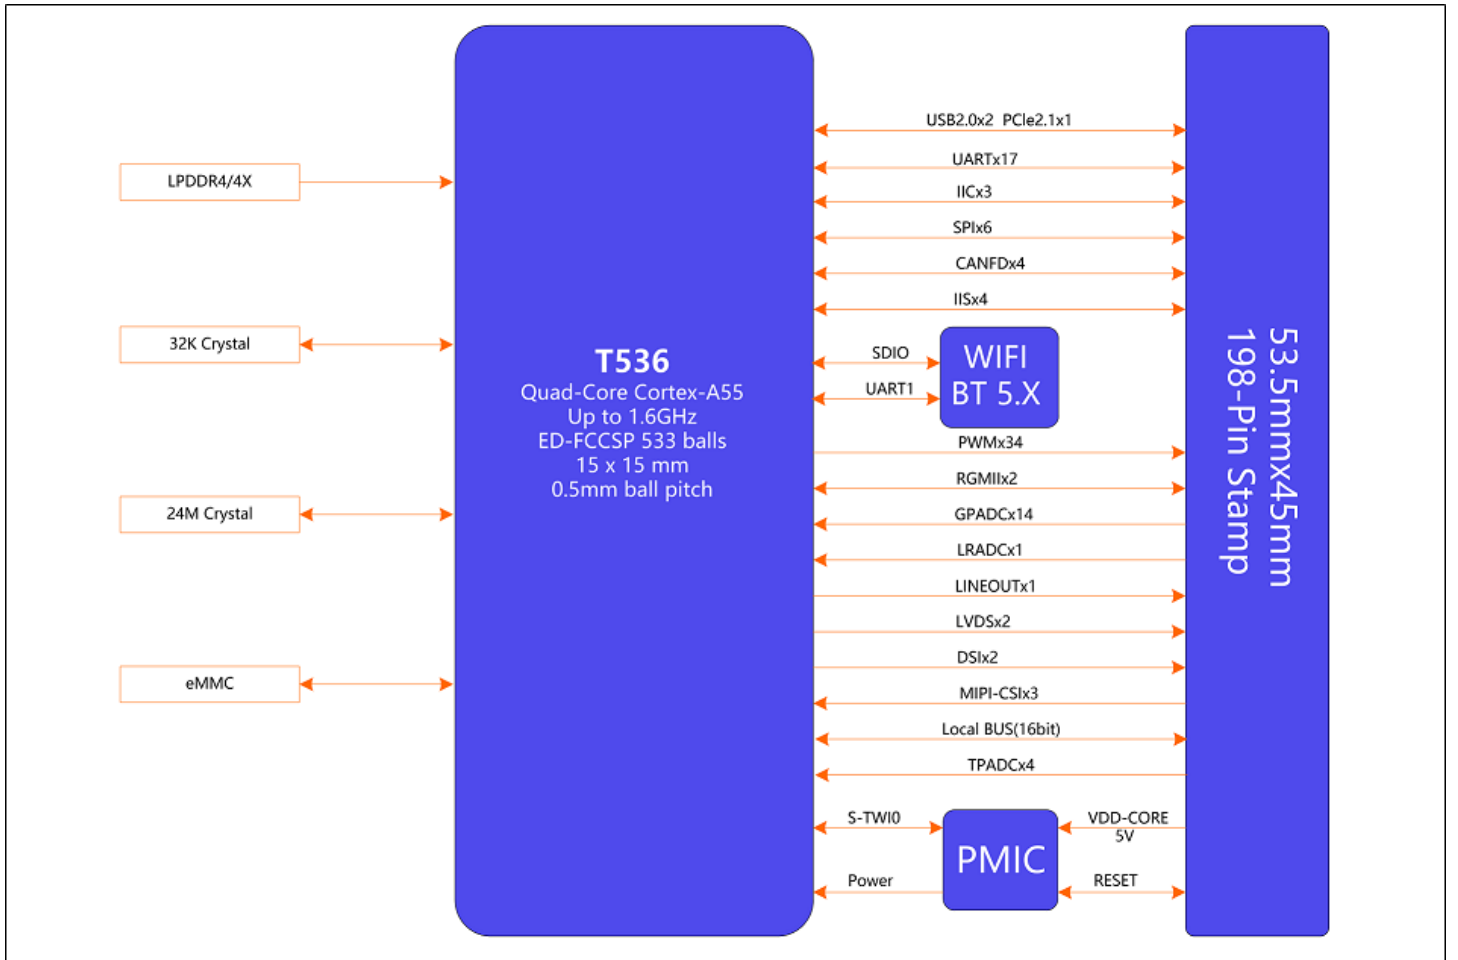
LPDDR4/4X

32K Crystal

24M Crystal

eMMC

T536
Quad-Core Cortex-A55
Up to 1.6GHz
ED-FCCSP 533 balls
15 x 15 mm
0.5mm ball pitch

USB2.0x2 PCIe2.1x1
UARTx17
IICx3
SPIx6
CANFDx4
IISx4
SDIO
UART1
WIFI
BT 5.X
PWMx34
RGMIIx2
GPADCx14
LRADCx1
LINEOUTx1
LVDSx2
DSIx2
MIPI-CSIx3
Local BUS(16bit)
TPADCx4
S-TWI0
Power
PMIC
VDD-CORE
5V
RESET

53.5mmx45mm
198-Pin Stamp